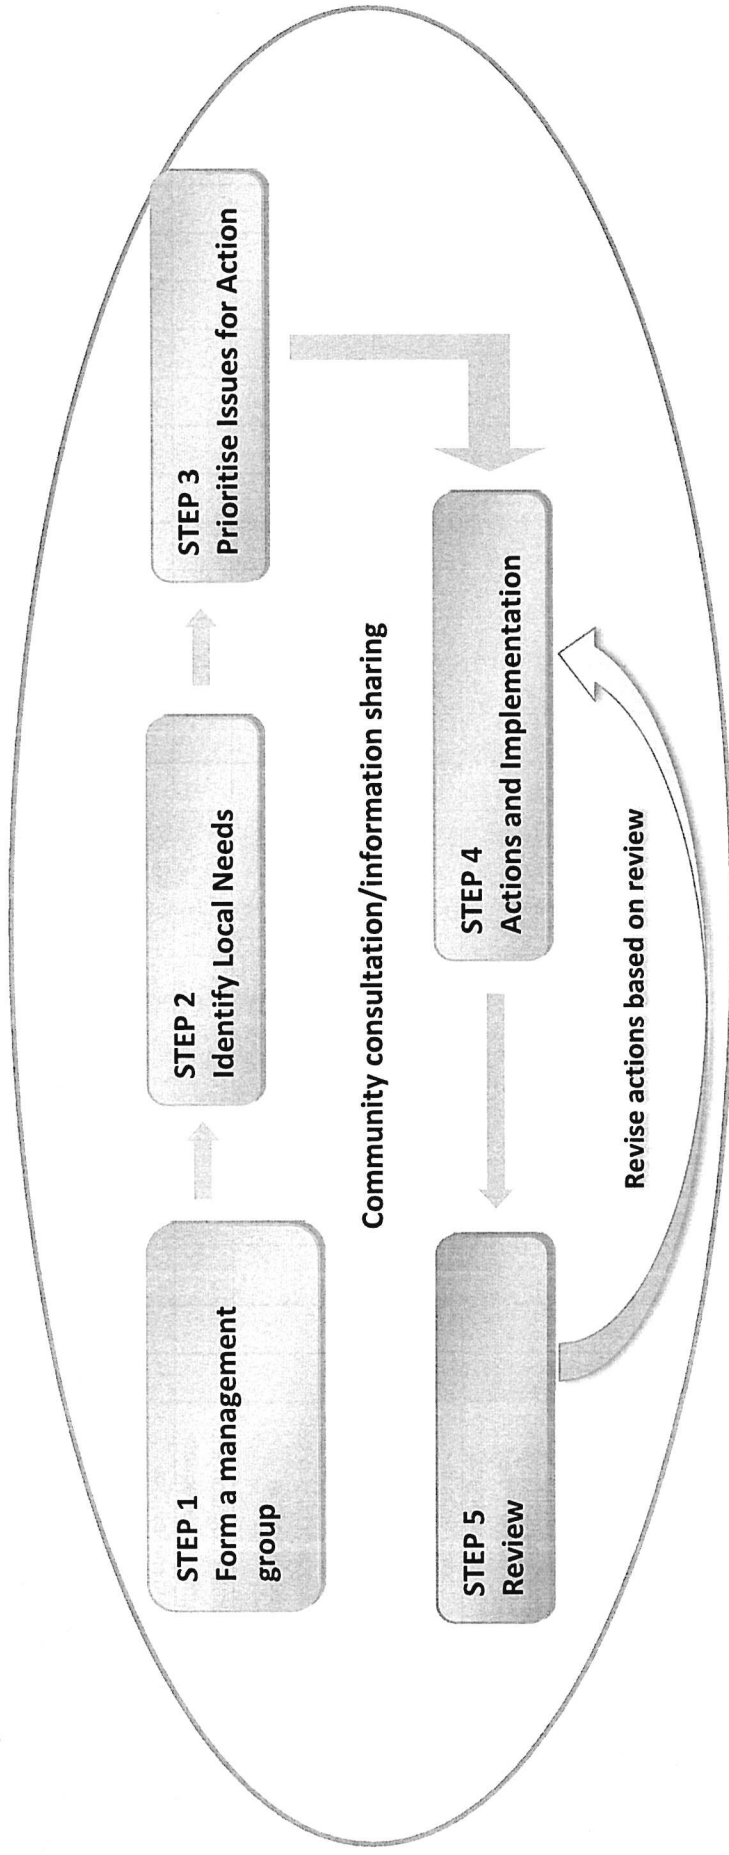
STEP 1
Form a management group

STEP 2
Identify Local Needs

STEP 3
Prioritise Issues for Action

Community consultation/information sharing

STEP 4
Actions and Implementation

STEP 5
Review

Revise actions based on review